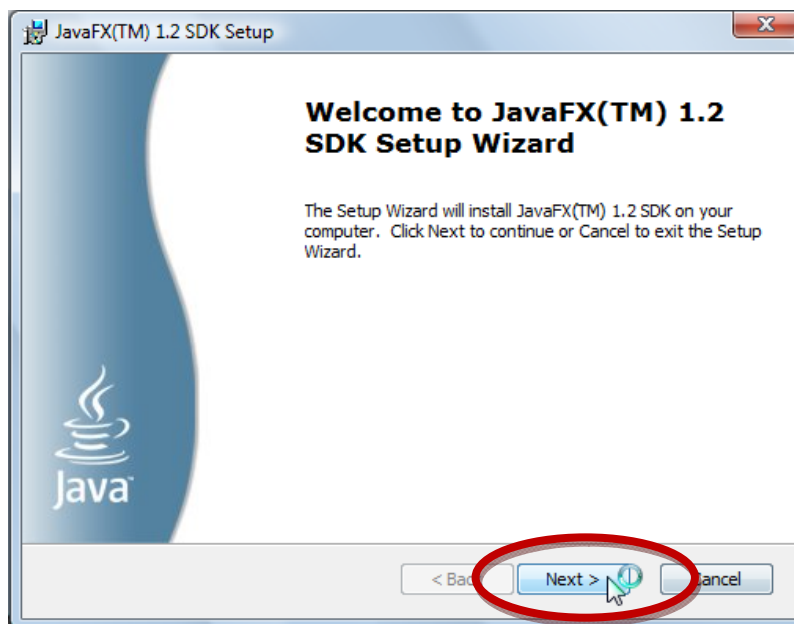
JavaFX(TM) 1.2 SDK Setup

Welcome to JavaFX(TM) 1.2 SDK Setup Wizard

The Setup Wizard will install JavaFX(TM) 1.2 SDK on your computer. Click Next to continue or Cancel to exit the Setup Wizard.

Java

< Bac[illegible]

Next >

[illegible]ancel